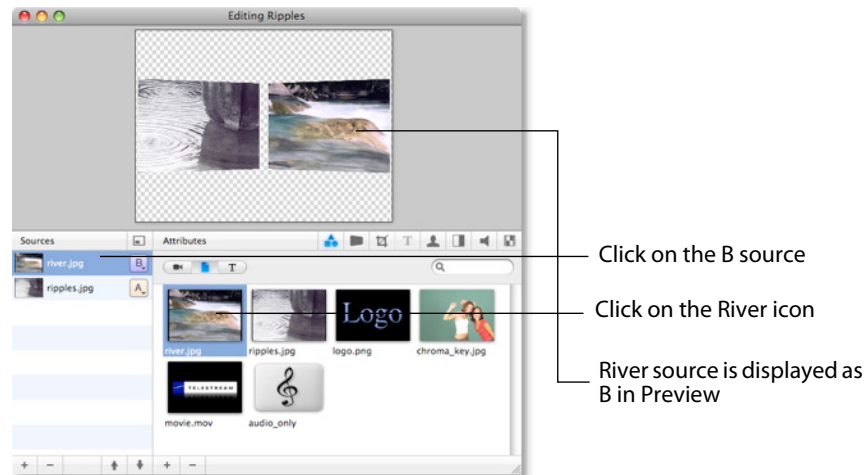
Editing Ripples

Sources

river.jpg B

ripples.jpg A

Attributes

T

river.jpg ripples.jpg logo.png chroma_key.jpg

Logo

TELESTREAM

movie.mov audio_only

+ − + −

Click on the B source

Click on the River icon

River source is displayed as B in Preview